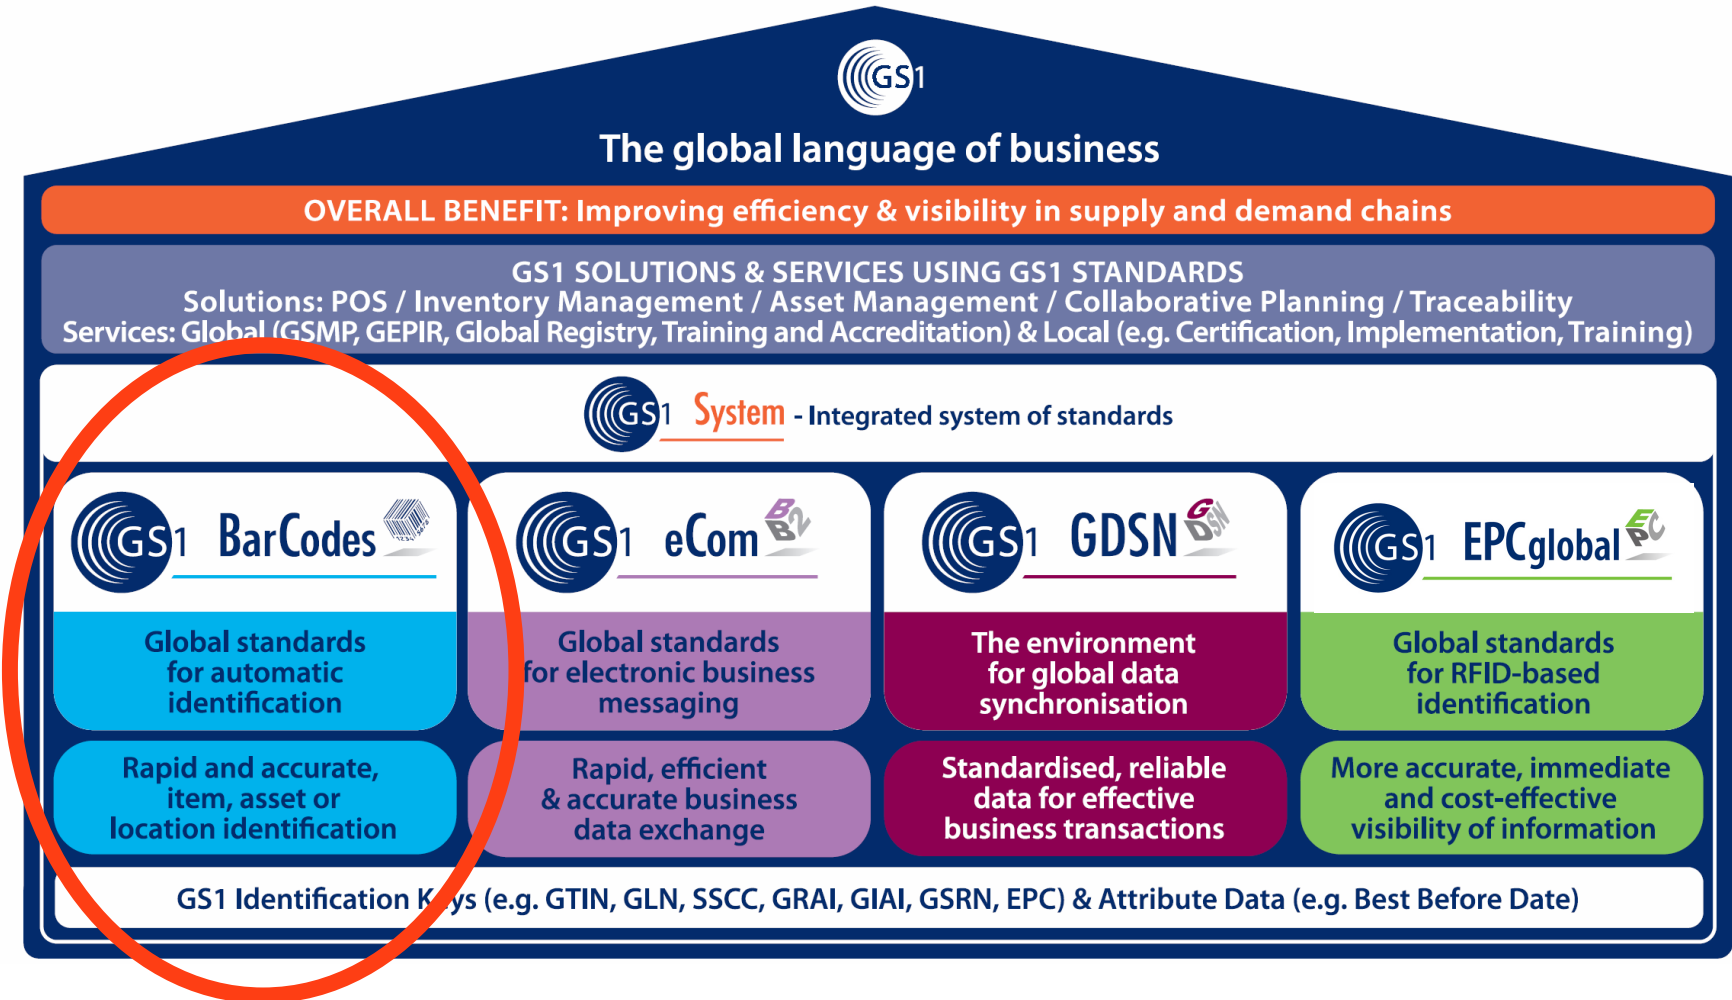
GS1

The global language of business

OVERALL BENEFIT: Improving efficiency & visibility in supply and demand chains

GS1 SOLUTIONS & SERVICES USING GS1 STANDARDS
Solutions: POS / Inventory Management / Asset Management / Collaborative Planning / Traceability
Services: Global (GSMP, GEPIR, Global Registry, Training and Accreditation) & Local (e.g. Certification, Implementation, Training)

GS1 System - Integrated system of standards

GS1 BarCodes

GS1 eCom B2B

GS1 GDSN

GS1 EPCglobal

Global standards for automatic identification

Global standards for electronic business messaging

The environment for global data synchronisation

Global standards for RFID-based identification

Rapid and accurate, item, asset or location identification

Rapid, efficient & accurate business data exchange

Standardised, reliable data for effective business transactions

More accurate, immediate and cost-effective visibility of information

GS1 Identification Keys (e.g. GTIN, GLN, SSCC, GRAI, GIAI, GSRN, EPC) & Attribute Data (e.g. Best Before Date)